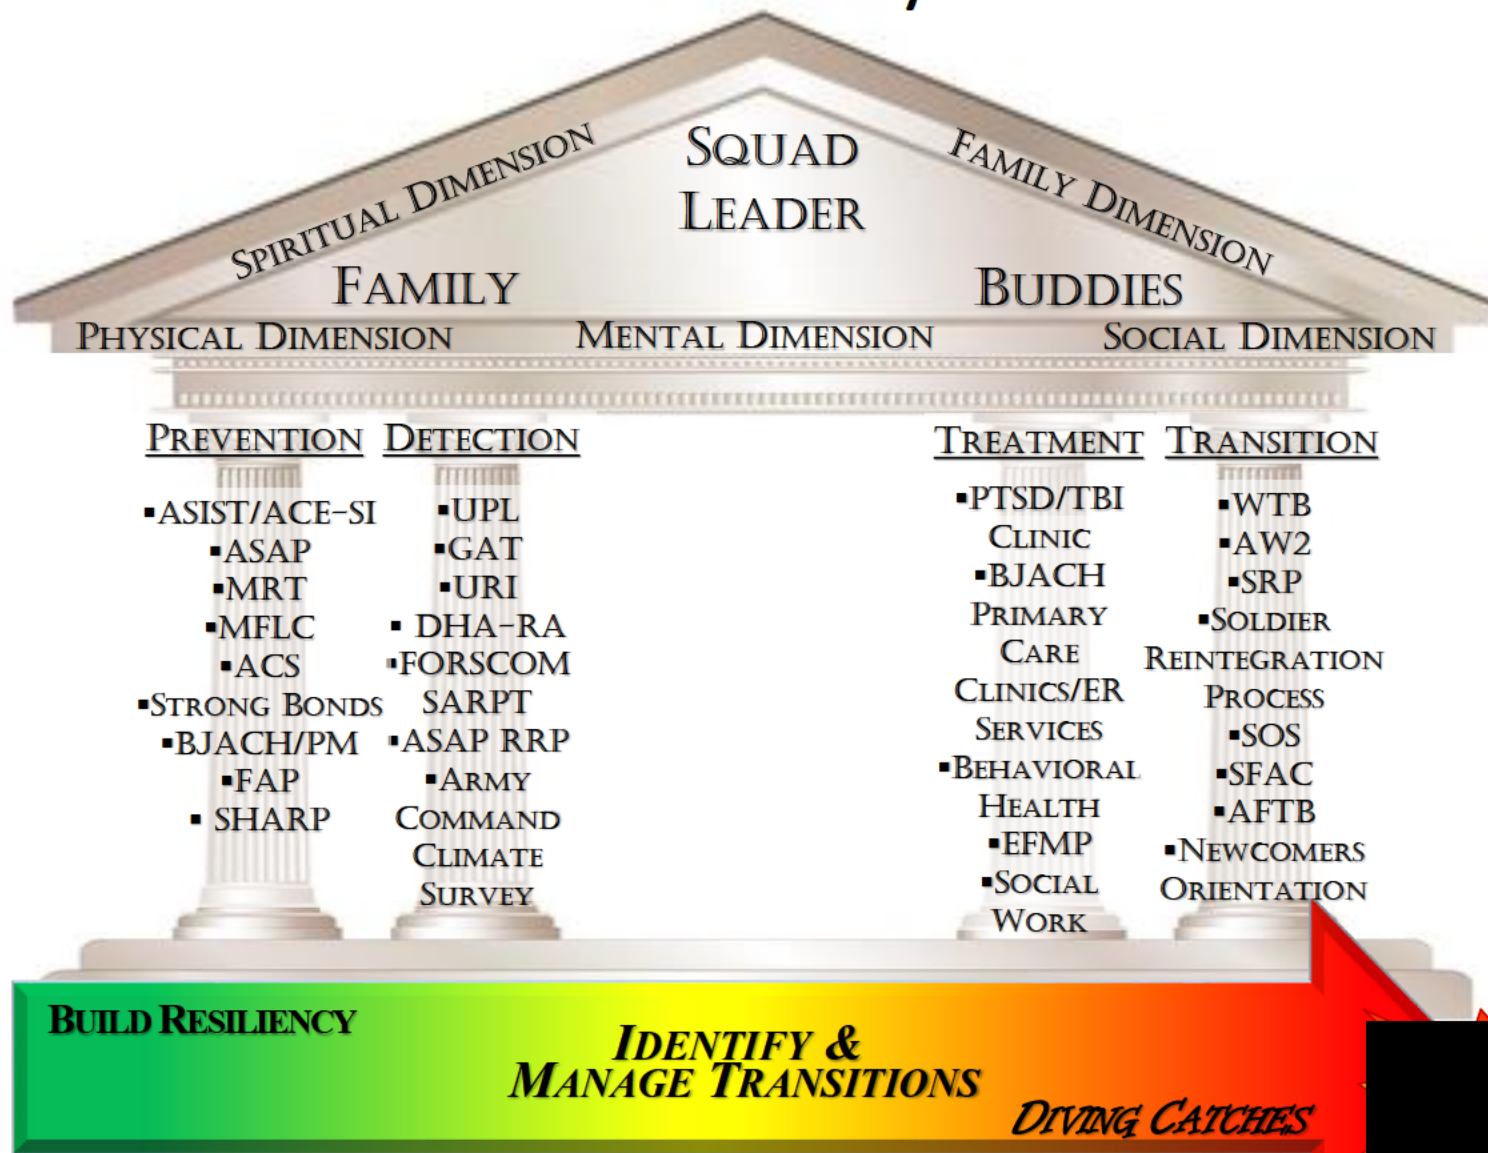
Spiritual Dimension

Squad Leader

Family Dimension

Family

Buddies

Physical Dimension

Mental Dimension

Social Dimension

Prevention

▪ASIST/ACE-SI
▪ASAP
▪MRT
▪MFLC
▪ACS
▪Strong Bonds
▪BJACH/PM
▪FAP
▪ SHARP

Detection

▪UPL
▪GAT
▪URI
▪ DHA-RA
▪FORSCOM SARPT
▪ASAP RRP
▪Army Command Climate Survey

Treatment

▪PTSD/TBI Clinic
▪BJACH Primary Care Clinics/ER Services
▪Behavioral Health
▪EFMP
▪Social Work

Transition

▪WTB
▪AW2
▪SRP
▪Soldier Reintegration Process
▪SOS
▪SFAC
▪AFTB
▪Newcomers Orientation

Build Resiliency

Identify & Manage Transitions

Diving Catches